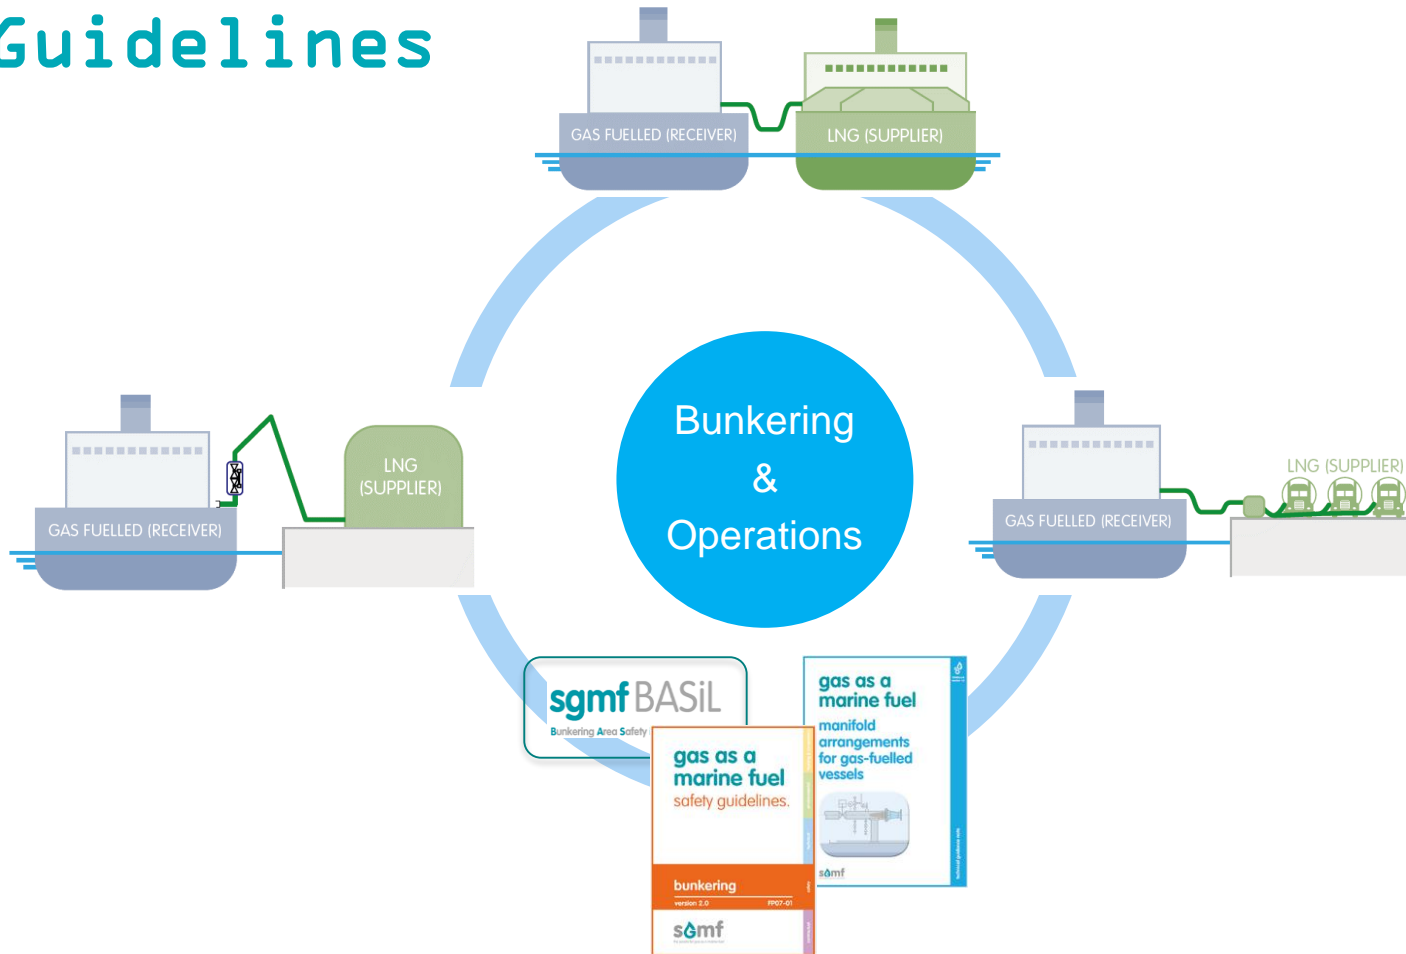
Guidelines

GAS FUELLED (RECEIVER)

LNG (SUPPLIER)

GAS FUELLED (RECEIVER)

LNG (SUPPLIER)

Bunkering & Operations

GAS FUELLED (RECEIVER)

LNG (SUPPLIER)

sgmf BASiL
Bunkering Area Safety

gas as a marine fuel
safety guidelines.
bunkering
version 2.0
FP07-01
sgmf

gas as a marine fuel
manifold arrangements for gas-fuelled vessels
sgmf